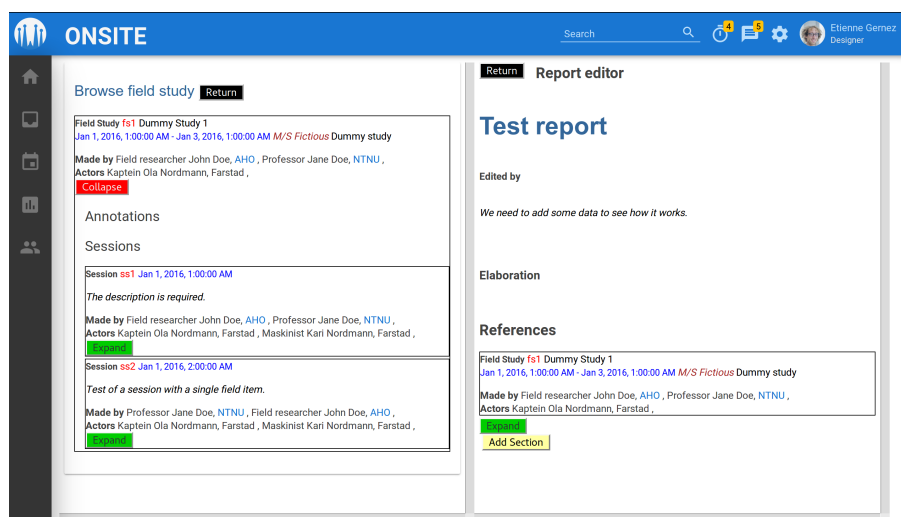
ONSITE

Search

4

5

Etienne Gernez
Designer

Browse field study Return

Field Study fs1 Dummy Study 1
Jan 1, 2016, 1:00:00 AM - Jan 3, 2016, 1:00:00 AM M/S Fictious Dummy study

Made by Field researcher John Doe, AHO , Professor Jane Doe, NTNU ,
Actors Kaptein Ola Nordmann, Farstad ,
Collapse

Annotations

Sessions

Session ss1 Jan 1, 2016, 1:00:00 AM

The description is required.

Made by Field researcher John Doe, AHO , Professor Jane Doe, NTNU ,
Actors Kaptein Ola Nordmann, Farstad , Maskinist Kari Nordmann, Farstad ,
Expand

Session ss2 Jan 1, 2016, 2:00:00 AM

Test of a session with a single field item.

Made by Professor Jane Doe, NTNU , Field researcher John Doe, AHO ,
Actors Kaptein Ola Nordmann, Farstad , Maskinist Kari Nordmann, Farstad ,
Expand

Return Report editor

Test report

Edited by

We need to add some data to see how it works.

Elaboration

References

Field Study fs1 Dummy Study 1
Jan 1, 2016, 1:00:00 AM - Jan 3, 2016, 1:00:00 AM M/S Fictious Dummy study

Made by Field researcher John Doe, AHO , Professor Jane Doe, NTNU ,
Actors Kaptein Ola Nordmann, Farstad ,
Expand
Add Section